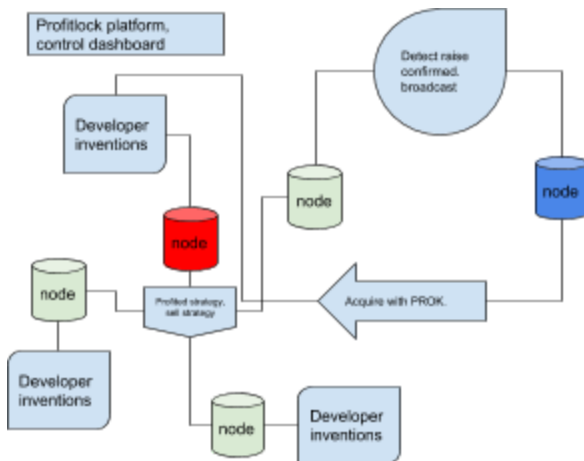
Profitlock platform, control dashboard

Detect raise confirmed, broadcast

Developer inventions

node

node

node

node

Profitlock strategy, sell strategy

Acquire with PROK.

Developer inventions

node

Developer inventions